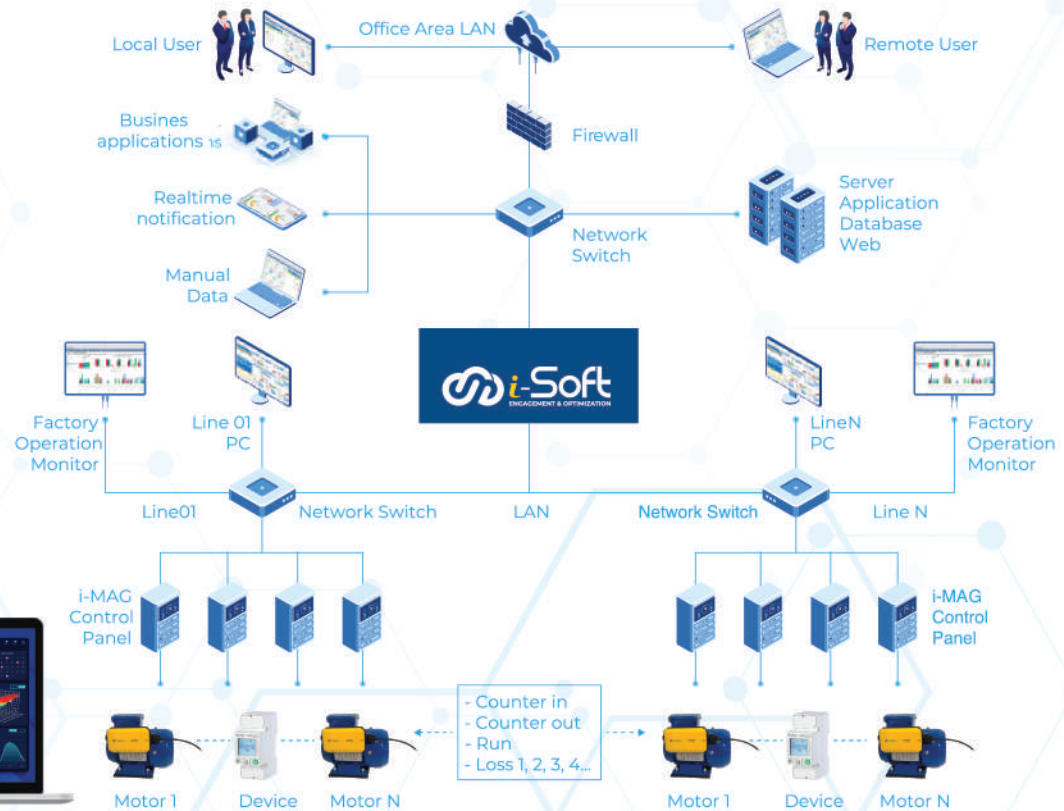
Local User

Office Area LAN

Remote User

Busines applications ร

Firewall

Realtime notification

Server Application Database Web

Network Switch

Manual Data

i-Soft
ENGAGEMENT & OPTIMIZATION

Factory Operation Monitor

Line 01 PC

LineN PC

Factory Operation Monitor

Line01

Network Switch

LAN

Network Switch

Line N

i-MAG Control Panel

i-MAG Control Panel

- Counter in
- Counter out
- Run
- Loss 1, 2, 3, 4...

Motor 1

Device

Motor N

Motor 1

Device

Motor N